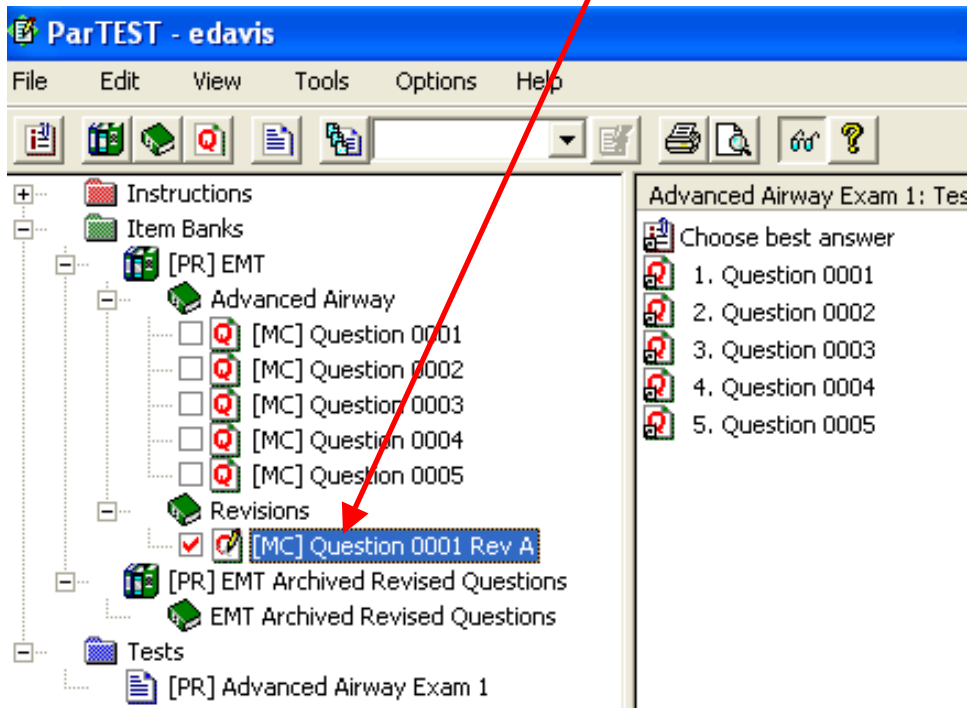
ParTEST - edavis

File Edit View Tools Options Help

Instructions
Item Banks
[PR] EMT
Advanced Airway
[MC] Question 0001
[MC] Question 0002
[MC] Question 0003
[MC] Question 0004
[MC] Question 0005
Revisions
[MC] Question 0001 Rev A
[PR] EMT Archived Revised Questions
EMT Archived Revised Questions
Tests
[PR] Advanced Airway Exam 1

Advanced Airway Exam 1: Tes
Choose best answer
1. Question 0001
2. Question 0002
3. Question 0003
4. Question 0004
5. Question 0005